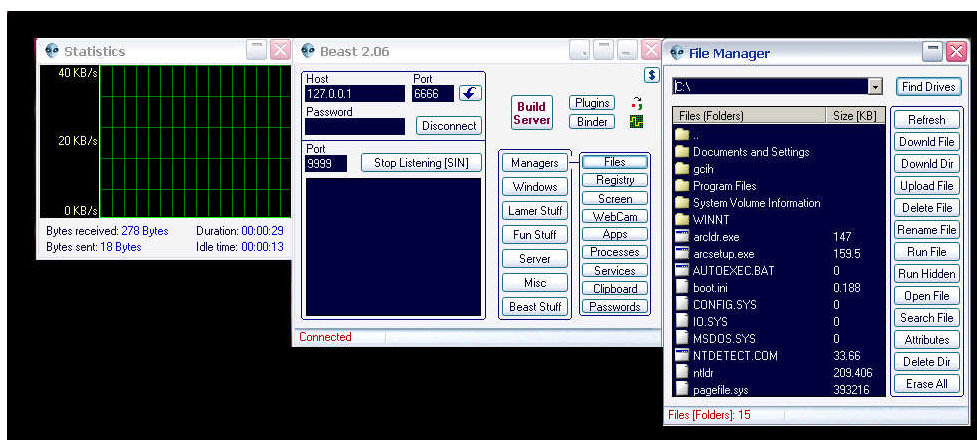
Statistics

40 KB/s
20 KB/s
0 KB/s

Bytes received: 278 Bytes
Duration: 00:00:29
Bytes sent: 18 Bytes
Idle time: 00:00:13

Beast 2.06

Host
127.0.0.1
Port
6666
Password
Disconnect
Port
9999
Stop Listening [SIN]

Build Server
Plugins
Binder

Managers
Windows
Lamer Stuff
Fun Stuff
Server
Misc
Beast Stuff

Files
Registry
Screen
WebCam
Apps
Processes
Services
Clipboard
Passwords

Connected

File Manager

C:\
Find Drives

| Files (Folders) | Size [KB] |
|---|---|
| .. | |
| Documents and Settings | |
| gcih | |
| Program Files | |
| System Volume Information | |
| WINNT | |
| arcldr.exe | 147 |
| arcsetup.exe | 159.5 |
| AUTOEXEC.BAT | 0 |
| boot.ini | 0.188 |
| CONFIG.SYS | 0 |
| IO.SYS | 0 |
| MSDOS.SYS | 0 |
| NTDETECT.COM | 33.66 |
| ntldr | 209.406 |
| pagefile.sys | 393216 |

Refresh
Downld File
Downld Dir
Upload File
Delete File
Rename File
Run File
Run Hidden
Open File
Search File
Attributes
Delete Dir
Erase All

Files [Folders]: 15